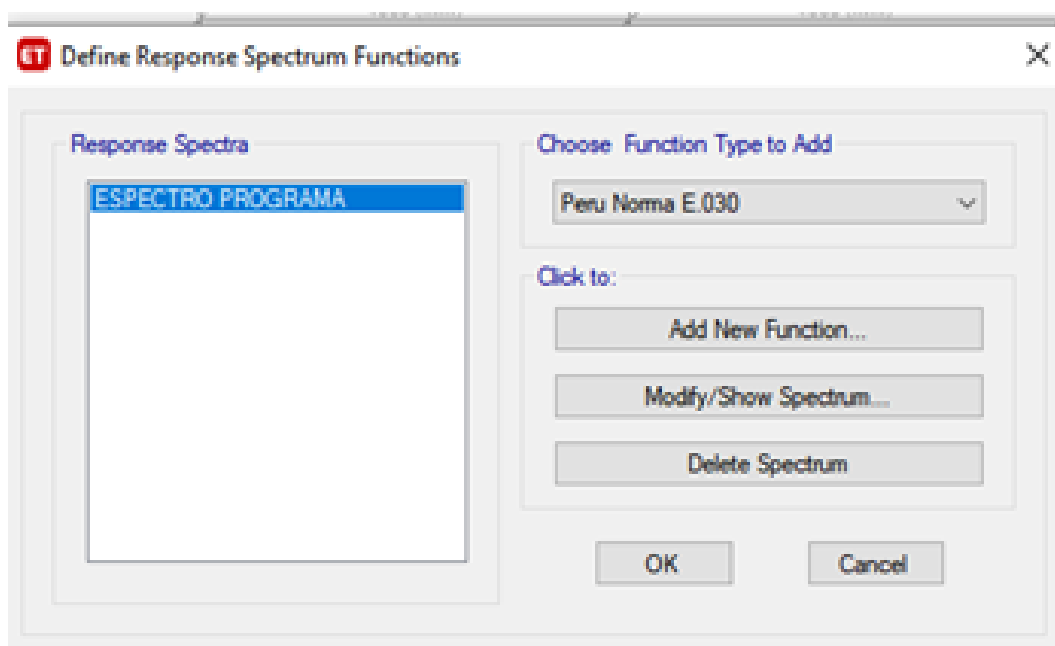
ET Define Response Spectrum Functions

×

Response Spectra

ESPECTRO PROGRAMA

Choose Function Type to Add

Peru Norma E.030

Click to:

Add New Function...

Modify/Show Spectrum...

Delete Spectrum

OK

Cancel